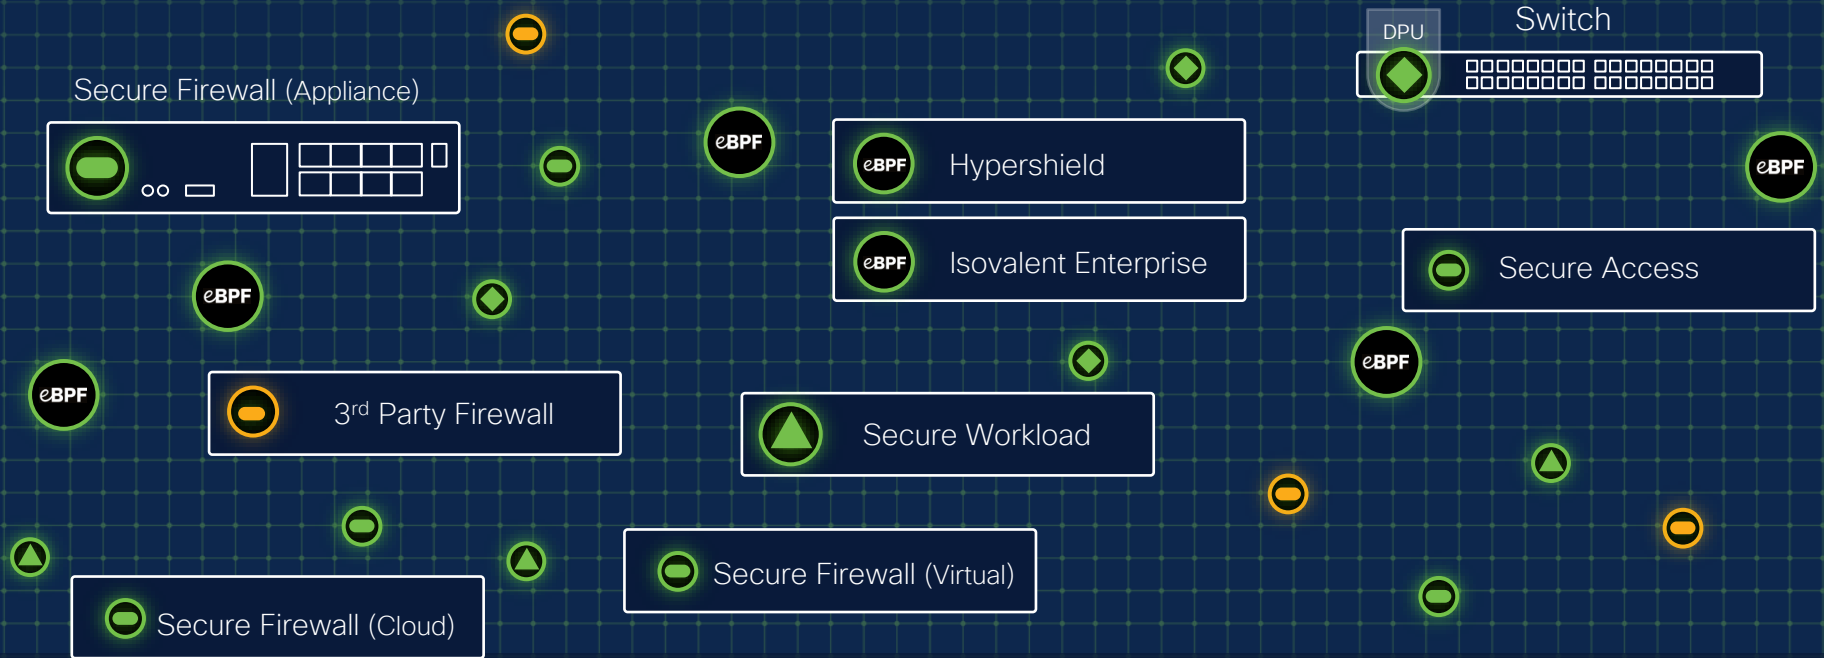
DPU

Switch

Secure Firewall (Appliance)

eBPF

eBPF Hypershield

eBPF Isovalent Enterprise

eBPF

Secure Access

eBPF

eBPF

eBPF

3$^{rd}$ Party Firewall

Secure Workload

Secure Firewall (Virtual)

Secure Firewall (Cloud)